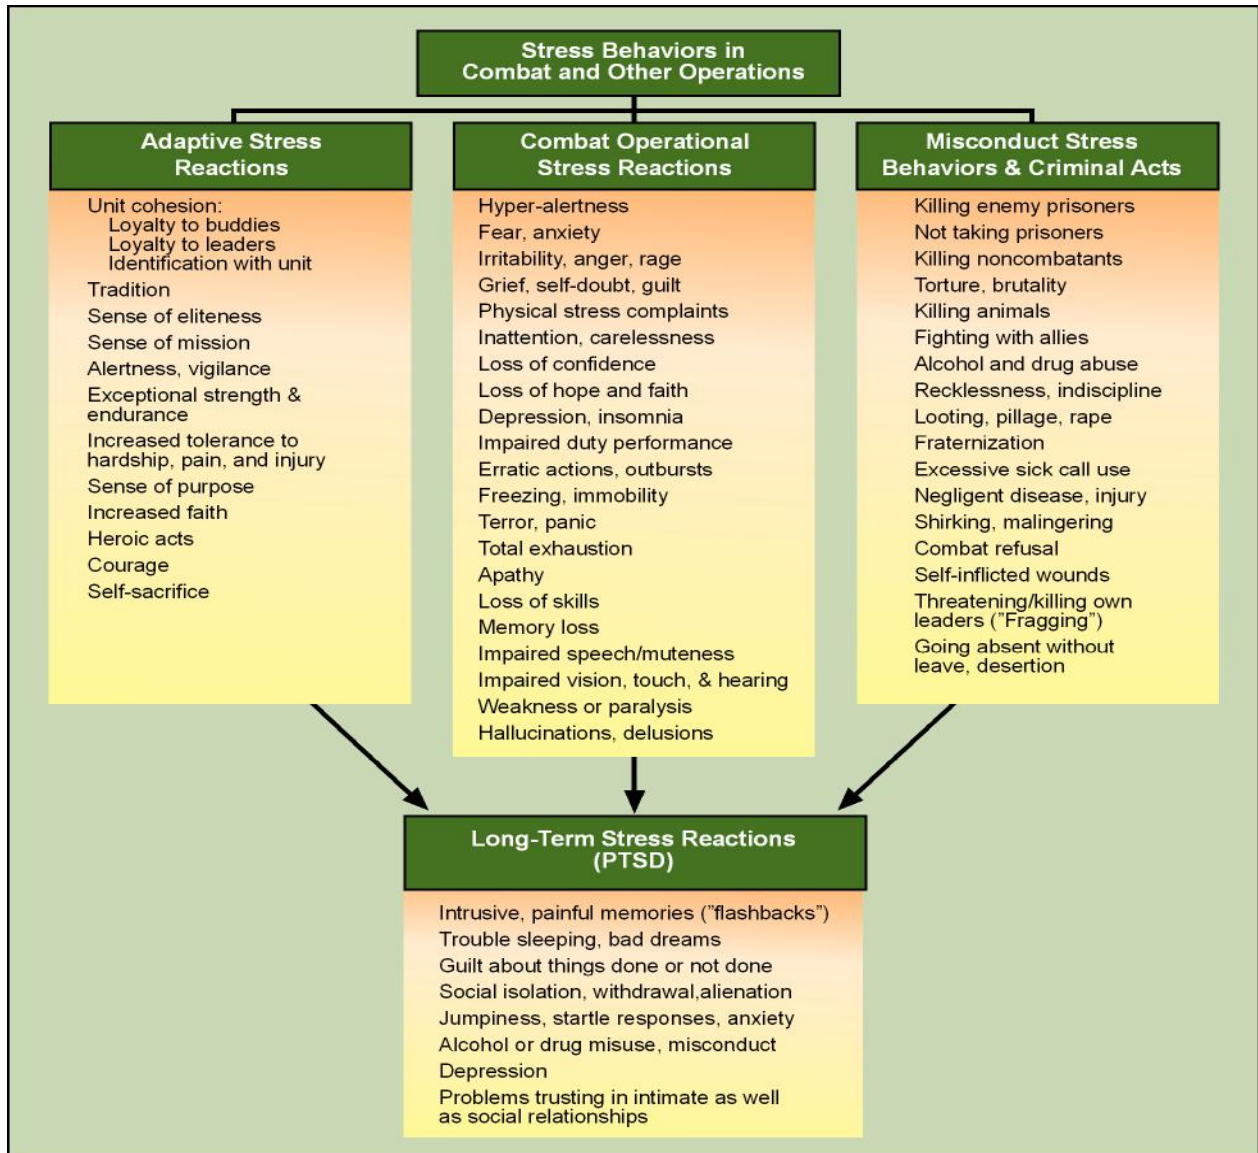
Stress Behaviors in Combat and Other Operations

Adaptive Stress Reactions

Unit cohesion:
Loyalty to buddies
Loyalty to leaders
Identification with unit
Tradition
Sense of eliteness
Sense of mission
Alertness, vigilance
Exceptional strength & endurance
Increased tolerance to hardship, pain, and injury
Sense of purpose
Increased faith
Heroic acts
Courage
Self-sacrifice

Combat Operational Stress Reactions

Hyper-alertness
Fear, anxiety
Irritability, anger, rage
Grief, self-doubt, guilt
Physical stress complaints
Inattention, carelessness
Loss of confidence
Loss of hope and faith
Depression, insomnia
Impaired duty performance
Erratic actions, outbursts
Freezing, immobility
Terror, panic
Total exhaustion
Apathy
Loss of skills
Memory loss
Impaired speech/muteness
Impaired vision, touch, & hearing
Weakness or paralysis
Hallucinations, delusions

Misconduct Stress Behaviors & Criminal Acts

Killing enemy prisoners
Not taking prisoners
Killing noncombatants
Torture, brutality
Killing animals
Fighting with allies
Alcohol and drug abuse
Recklessness, indiscipline
Looting, pillage, rape
Fraternization
Excessive sick call use
Negligent disease, injury
Shirking, malingering
Combat refusal
Self-inflicted wounds
Threatening/killing own leaders ("Fragging")
Going absent without leave, desertion

Long-Term Stress Reactions (PTSD)

Intrusive, painful memories ("flashbacks")
Trouble sleeping, bad dreams
Guilt about things done or not done
Social isolation, withdrawal,alienation
Jumpiness, startle responses, anxiety
Alcohol or drug misuse, misconduct
Depression
Problems trusting in intimate as well as social relationships